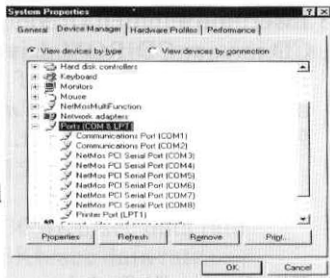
System Properties

General | Device Manager | Hardware Profiles | Performance

View devices by type
View devices by connection

Hard disk controllers
Keyboard
Monitors
Mouse
NetMosMultiFunction
Network adapters
Ports (COM & LPT)
Communications Port (COM1)
Communications Port (COM2)
NetMos PCI Serial Port (COM3)
NetMos PCI Serial Port (COM4)
NetMos PCI Serial Port (COM5)
NetMos PCI Serial Port (COM6)
NetMos PCI Serial Port (COM7)
NetMos PCI Serial Port (COM8)
Printer Port (LPT1)
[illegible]

Properties
Refresh
Remove
Print...

OK
Cancel